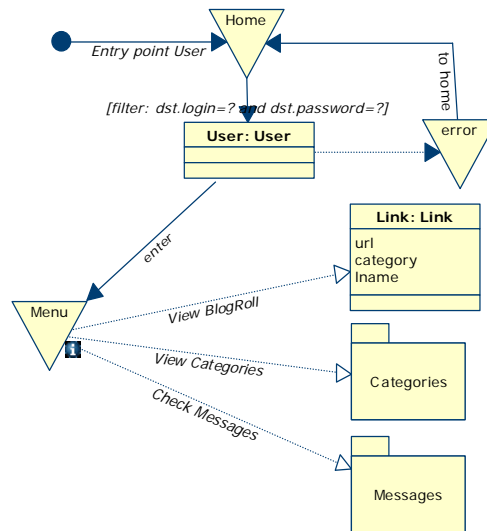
Home

Entry point User

to home

[filter: dst.login=? and dst.password=?]

User: User

error

Link: Link
url
category
lname

enter

Menu

View BlogRoll

i

View Categories

Categories

Check Messages

Messages